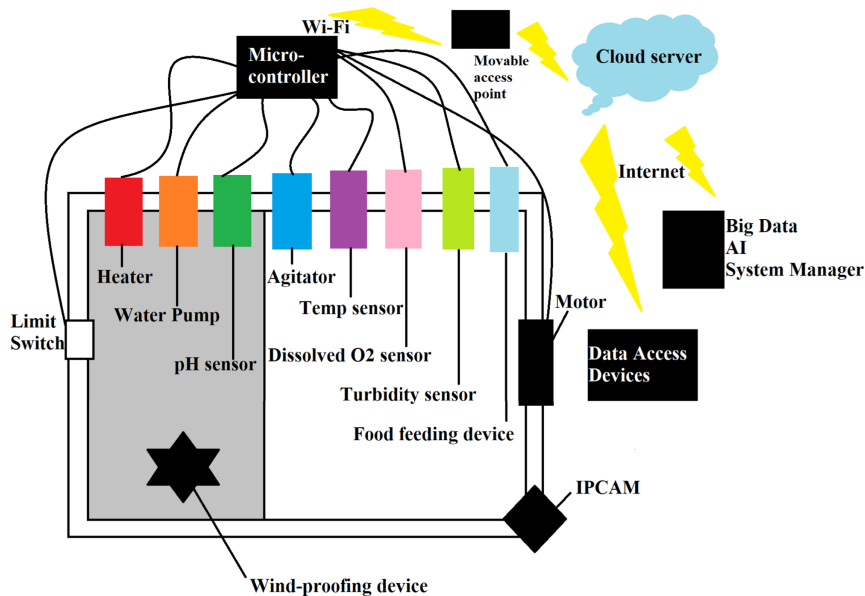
Wi-Fi

Micro-controller

Movable access point

Cloud server

Internet

Big Data
AI
System Manager

Heater

Water Pump

pH sensor

Agitator

Temp sensor

Dissolved O2 sensor

Turbidity sensor

Food feeding device

Motor

Data Access Devices

Limit Switch

IPCAM

Wind-proofing device